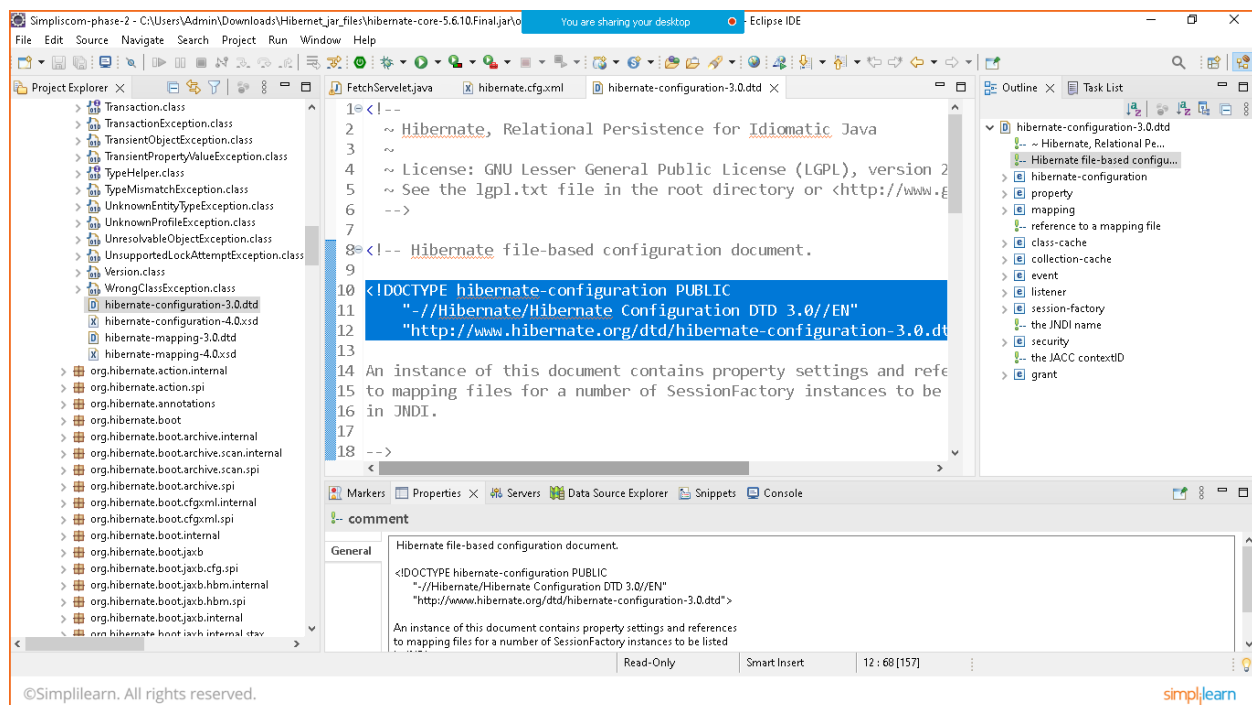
Simpliscom-phase-2 - C:\Users\Admin\Downloads\Hibernet_jar_files\hibernate-core-5.6.10.Final.jar\o You are sharing your desktop - Eclipse IDE

File Edit Source Navigate Search Project Run Window Help

Project Explorer

Transaction.class
TransactionException.class
TransientObjectException.class
TransientPropertyValueException.class
TypeHelper.class
TypeMismatchException.class
UnknownEntityTypeException.class
UnknownProfileException.class
UnresolvableObjectException.class
UnsupportedLockAttemptException.class
Version.class
WrongClassException.class
hibernate-configuration-3.0.dtd
hibernate-configuration-4.0.xsd
hibernate-mapping-3.0.dtd
hibernate-mapping-4.0.xsd
org.hibernate.action.internal
org.hibernate.action.spi
org.hibernate.annotations
org.hibernate.boot
org.hibernate.boot.archive.internal
org.hibernate.boot.archive.scan.internal
org.hibernate.boot.archive.scan.spi
org.hibernate.boot.archive.spi
org.hibernate.boot.cfgxml.internal
org.hibernate.boot.cfgxml.spi
org.hibernate.boot.internal
org.hibernate.boot.jaxb
org.hibernate.boot.jaxb.cfg.spi
org.hibernate.boot.jaxb.hbm.internal
org.hibernate.boot.jaxb.hbm.spi
org.hibernate.boot.jaxb.internal
org.hibernate.boot.jaxb.internal.stax

FetchServelet.java | hibernate.cfg.xml | hibernate-configuration-3.0.dtd

1 <!--
2 ~ Hibernate, Relational Persistence for Idiomatic Java
3 ~
4 ~ License: GNU Lesser General Public License (LGPL), version 2
5 ~ See the lgpl.txt file in the root directory or <http://www.g
6 -->
7
8 <!-- Hibernate file-based configuration document.
9
10 <!DOCTYPE hibernate-configuration PUBLIC
11 "-//Hibernate/Hibernate Configuration DTD 3.0//EN"
12 "http://www.hibernate.org/dtd/hibernate-configuration-3.0.dt
13
14 An instance of this document contains property settings and refe
15 to mapping files for a number of SessionFactory instances to be
16 in JNDI.
17
18 -->

Outline | Task List

hibernate-configuration-3.0.dtd
~ Hibernate, Relational Pe...
Hibernate file-based configu...
hibernate-configuration
property
mapping
reference to a mapping file
class-cache
collection-cache
event
listener
session-factory
the JNDI name
security
the JACC contextID
grant

Markers | Properties | Servers | Data Source Explorer | Snippets | Console

comment

General

Hibernate file-based configuration document.

<!DOCTYPE hibernate-configuration PUBLIC
"-//Hibernate/Hibernate Configuration DTD 3.0//EN"
"http://www.hibernate.org/dtd/hibernate-configuration-3.0.dtd">

An instance of this document contains property settings and references to mapping files for a number of SessionFactory instances to be listed

Read-Only | Smart Insert | 12 : 68 [157]

©Simplilearn. All rights reserved.

simplilearn